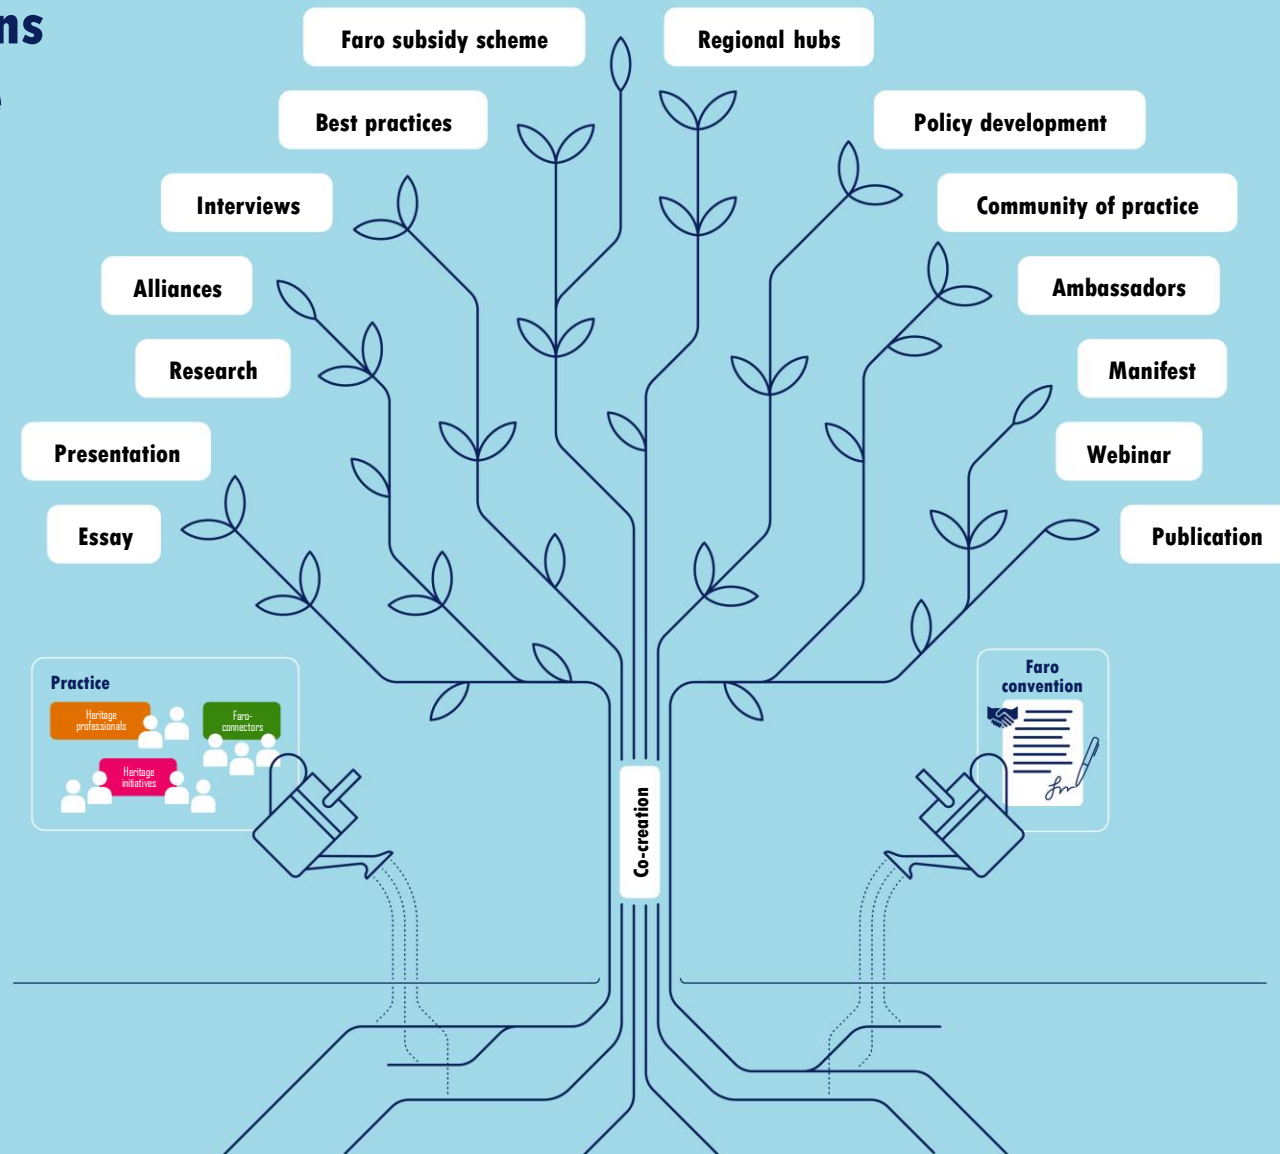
ns

Faro subsidy scheme

Regional hubs

Best practices

Policy development

Interviews

Community of practice

Alliances

Ambassadors

Research

Manifest

Presentation

Webinar

Essay

Publication

Practice

Heritage professionals

Faro-connectors

Heritage initiatives

Faro convention

Co-creation